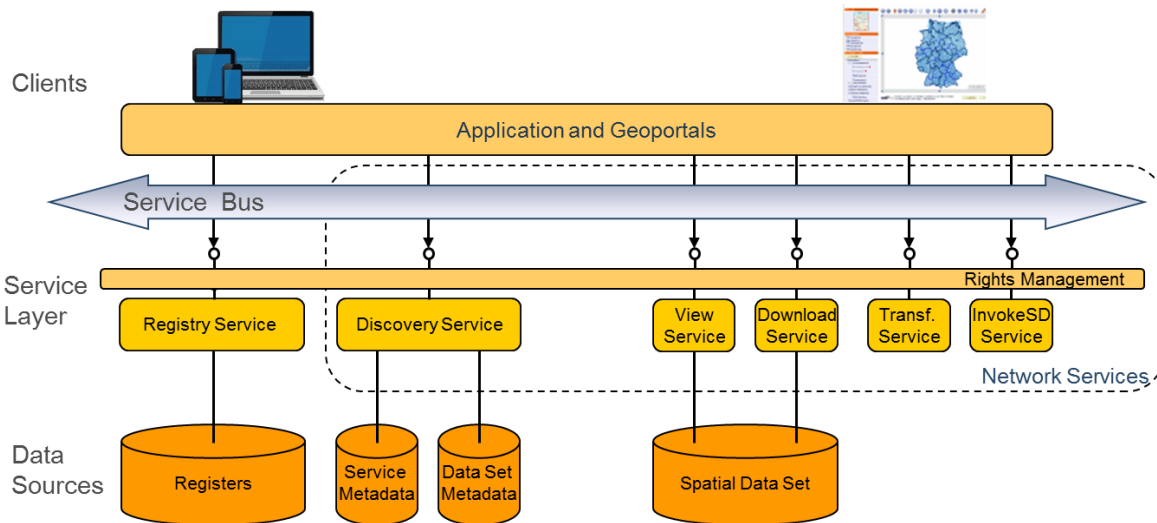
Clients

Application and Geoportals

Service Bus

Service Layer

Rights Management

Registry Service

Discovery Service

View Service

Download Service

Transf. Service

InvokeSD Service

Network Services

Data Sources

Registers

Service Metadata

Data Set Metadata

Spatial Data Set